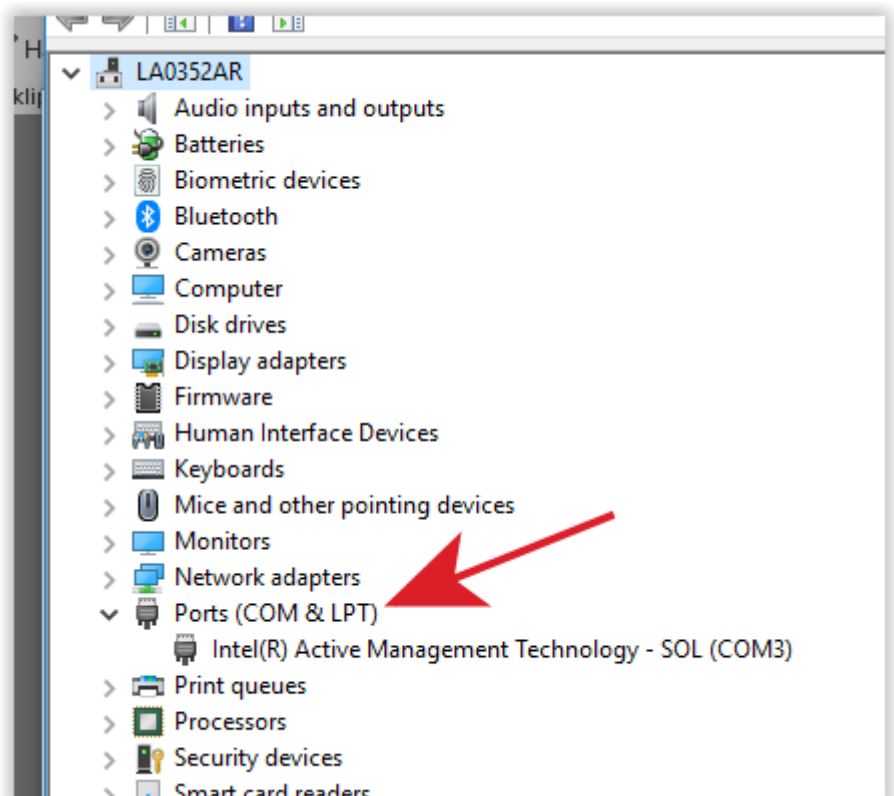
H
klip

LA0352AR
Audio inputs and outputs
Batteries
Biometric devices
Bluetooth
Cameras
Computer
Disk drives
Display adapters
Firmware
Human Interface Devices
Keyboards
Mice and other pointing devices
Monitors
Network adapters
Ports (COM & LPT)
Intel(R) Active Management Technology - SOL (COM3)
Print queues
Processors
Security devices
Smart card readers